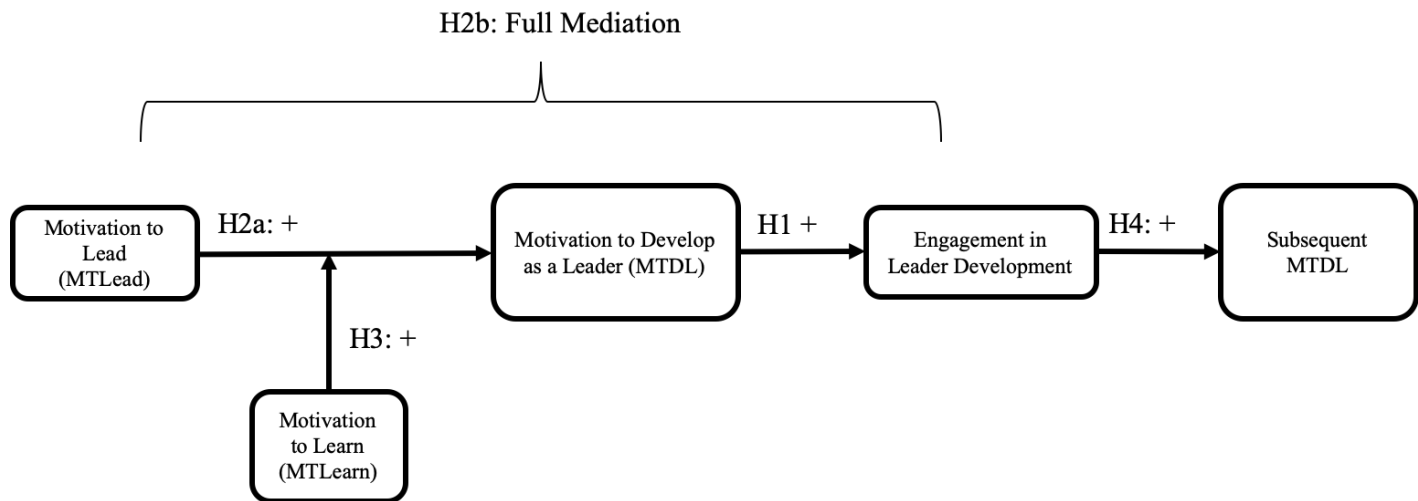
H2b: Full Mediation

Motivation to Lead (MTLead)

H2a: +

Motivation to Develop as a Leader (MTDL)

H1 +

Engagement in Leader Development

H4: +

Subsequent MTDL

H3: +

Motivation to Learn (MTLearn)